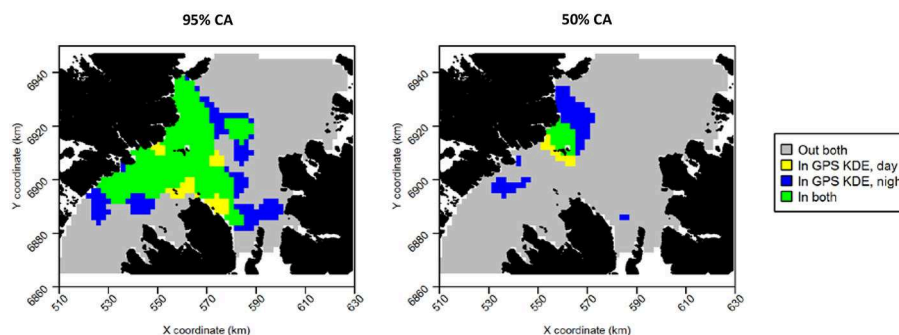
95% CA

6940
6920
6900
6880
6860
Y coordinate (km)
510 530 550 570 590 610 630
X coordinate (km)

50% CA

6940
6920
6900
6880
6860
Y coordinate (km)
510 530 550 570 590 610 630
X coordinate (km)

Out both
In GPS KDE, day
In GPS KDE, nigh
In both